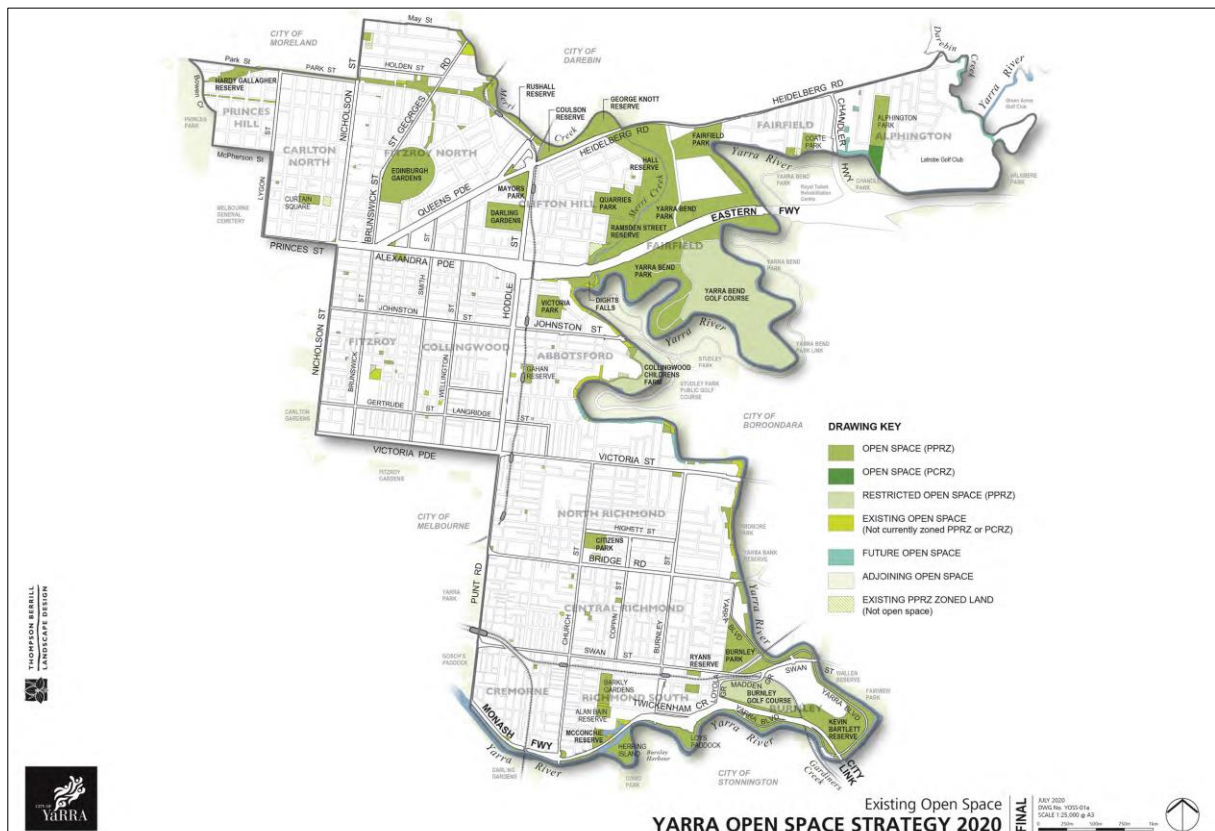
May St
CITY OF MORELAND
Park St
PARK ST
HOLDEN ST
RD
CITY OF DAREBIN
HARDY GALLAGHER RESERVE
PRINCES HILL
PRINCES PARK
CARLTON NORTH
FITZROY NORTH
NICHOLSON ST
BRUNSWICK ST
ST GEORGES
Merri Creek
RUSHALL RESERVE
COULSON RESERVE
GEORGE KNOTT RESERVE
HEIDELBERG RD
Darebin Creek
Yarra River
HEIDELBERG RD
FAIRFIELD
ALPHINGTON
ALPHINGTON PARK
CHANDLER HWY
COATE PARK
FAIRFIELD PARK
Yarra River
Latrobe Golf Club
McPherson St
LYGON
MELBOURNE GENERAL CEMETERY
EDINBURGH GARDENS
CURTAIN SQUARE
QUEENS PDE
MAYORS PARK
DARLING GARDENS
HALL RESERVE
CLIFTON HILL
QUARRIES PARK
YARRA BEND PARK
RAMSDEN STREET RESERVE
Merri Creek
EASTERN FWY
FAIRFIELD
PRINCES ST
ALEXANDRA PDE
SMITH
ST
HODDLE
YARRA BEND PARK
YARRA BEND GOLF COURSE
VICTORIA PARK
DIGHTS FALLS
JOHNSTON ST
JOHNSTON ST
NICHOLSON ST
FITZROY
COLLINGWOOD
ABBOTSFORD
Yarra River
BRUNSWICK
WELLINGTON
DAHAN RESERVE
COLLINGWOOD CHILDRENS FARM
STUDLEY PARK
CARLTON GARDENS
GERTRUDE
ST
LANGRIDGE
ST
CITY OF BOROONDARA
VICTORIA PDE
FITZROY GARDENS
VICTORIA ST
CITY OF MELBOURNE
NORTH RICHMOND
HIGHETT ST
CITIZENS PARK
BRIDGE RD
ST
DRAWING KEY
OPEN SPACE (PPRZ)
OPEN SPACE (PCRZ)
RESTRICTED OPEN SPACE (PPRZ)
EXISTING OPEN SPACE (Not currently zoned PPRZ or PCRZ)
FUTURE OPEN SPACE
ADJOINING OPEN SPACE
EXISTING PPRZ ZONED LAND (Not open space)
PUNT RD
YARRA PARK
CENTRAL RICHMOND
CHURCH
COPPIN
BURNLEY
YARRA BLVD
Yarra River
THOMPSON BERRILL LANDSCAPE DESIGN
SWAN ST
RYANS RESERVE
BURNLEY PARK
SWAN ST
CREMORNE
BARKLY GARDENS
RICHMOND SOUTH
TWICKENHAM CR
MADDEN
BURNLEY GOLF COURSE
BURNLEY
YARRA BLVD
KEVIN BARTLETT RESERVE
ALLEN VAN RESERVE
MONASH FWY
MCCONCHIE RESERVE
HERRING ISLAND
LOYS PADDOCK
Yarra River
Yarra River
CITY LINK
Gardiners Creek
CITY OF STONNINGTON
CITY OF YARRA
Existing Open Space
YARRA OPEN SPACE STRATEGY 2020
FINAL
JULY 2020
SCALE 1:25,000 @ A3